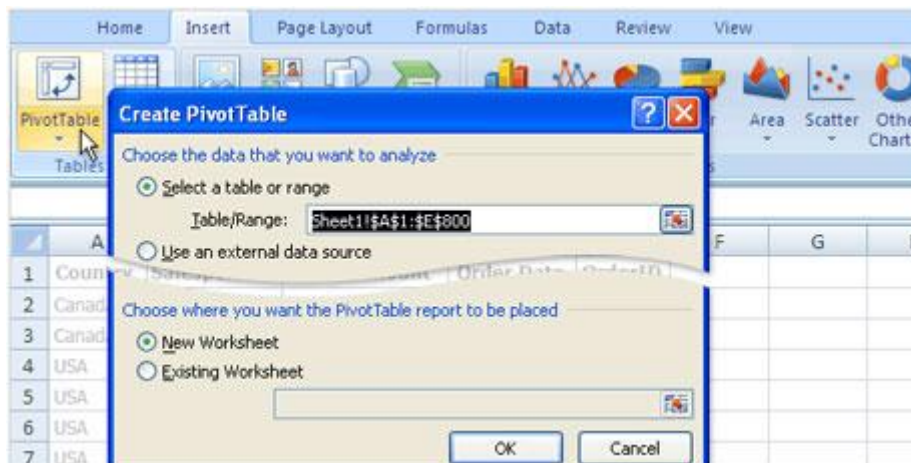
Home Insert Page Layout Formulas Data Review View

PivotTable

Tables

Area Scatter Other Charts

Create PivotTable

Choose the data that you want to analyze

Select a table or range

Table/Range: Sheet1!$A$1:$E$800

Use an external data source

Choose where you want the PivotTable report to be placed

New Worksheet

Existing Worksheet

OK Cancel

A F G

1 Country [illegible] Order Date OrderID

2 Canada

3 Canada

4 USA

5 USA

6 USA

7 USA